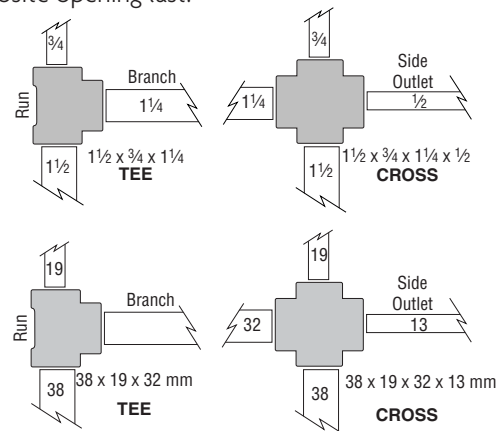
osite opening last.

¾

Run

Branch

1¼

1½

1½ x ¾ x 1¼
TEE

¾

Side Outlet

1¼

½

1½

1½ x ¾ x 1¼ x ½
CROSS

19

Run

Branch

38

38 x 19 x 32 mm
TEE

19

Side Outlet

32

13

38

38 x 19 x 32 x 13 mm
CROSS